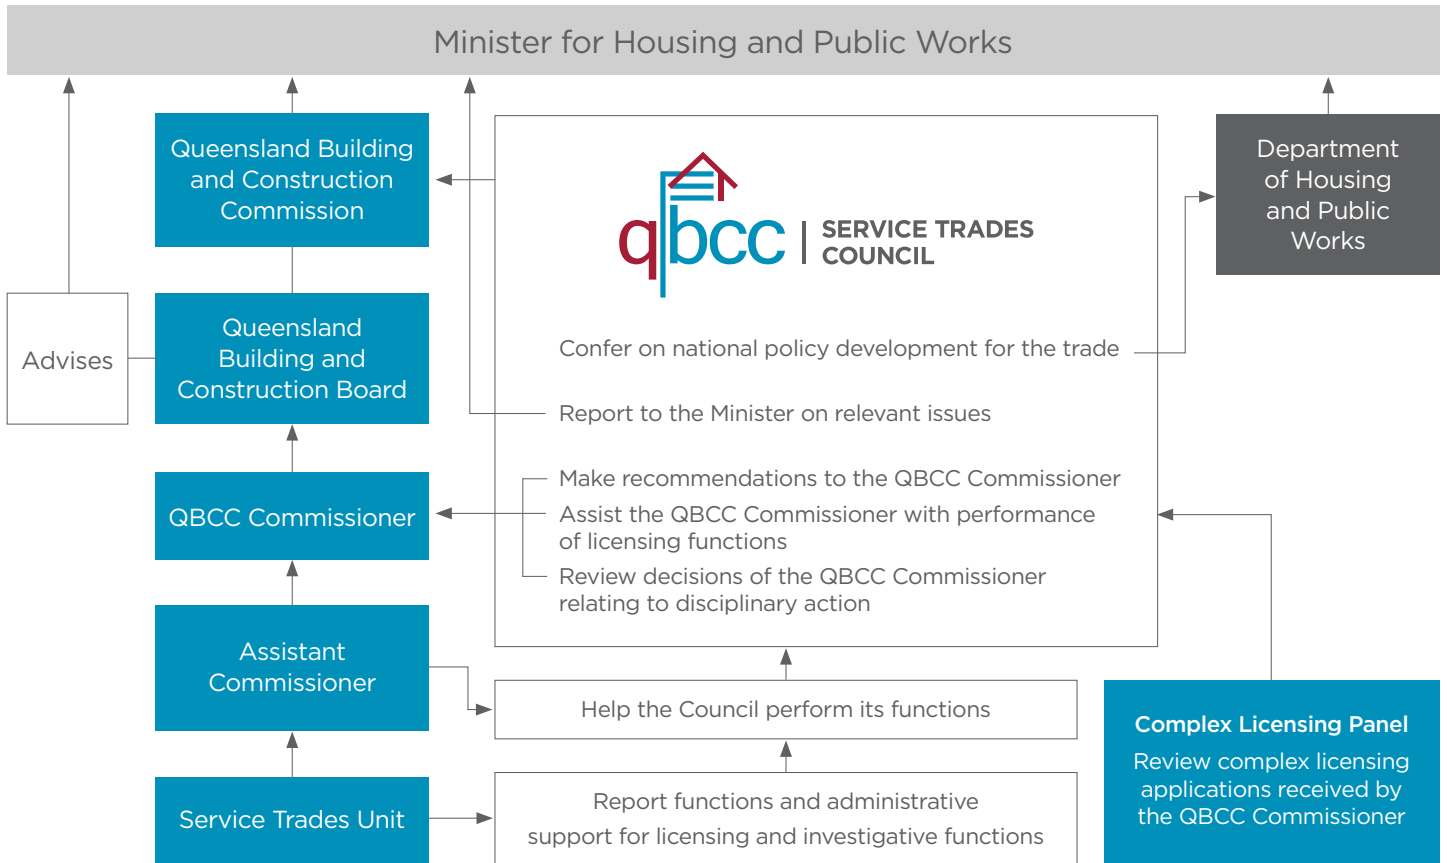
Minister for Housing and Public Works

Queensland Building and Construction Commission

Advises

Queensland Building and Construction Board

QBCC Commissioner

Assistant Commissioner

Service Trades Unit

qbcc | SERVICE TRADES COUNCIL

Confer on national policy development for the trade

Report to the Minister on relevant issues

Make recommendations to the QBCC Commissioner

Assist the QBCC Commissioner with performance of licensing functions

Review decisions of the QBCC Commissioner relating to disciplinary action

Department of Housing and Public Works

Help the Council perform its functions

Report functions and administrative support for licensing and investigative functions

Complex Licensing Panel

Review complex licensing applications received by the QBCC Commissioner